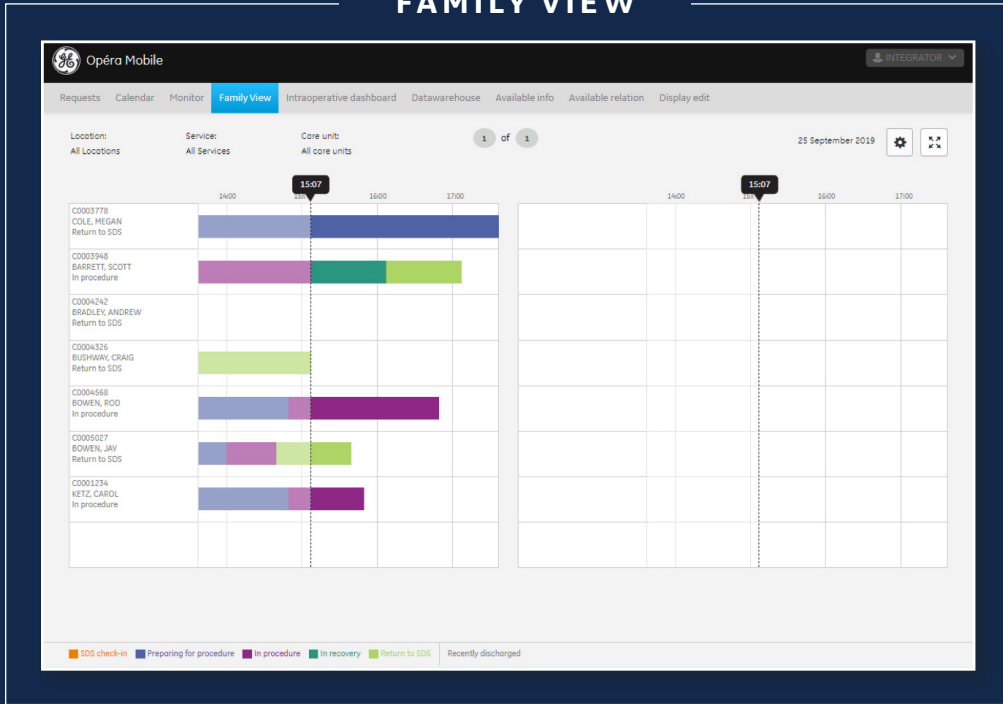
FAMILY VIEW

Opéra Mobile

INTEGRATOR

Requests Calendar Monitor Family View Intraoperative dashboard Datawarehouse Available info Available relation Display edit

Location:
All Locations

Service:
All Services

Core unit:
All core units

1 of 1

25 September 2019

15:07

14:00 15:00 16:00 17:00

C0003778
COLE, MEGAN
Return to SDS

C0003948
BARRETT, SCOTT
In procedure

C0004242
BRADLEY, ANDREW
Return to SDS

C0004326
BUSHWAY, CRAIG
Return to SDS

C0004568
BOWEN, ROD
In procedure

C0005027
BOWEN, JAY
Return to SDS

C0001234
KETZ, CAROL
In procedure

15:07

14:00 15:00 16:00 17:00

SDS check-in Preparing for procedure In procedure In recovery Return to SDS Recently discharged